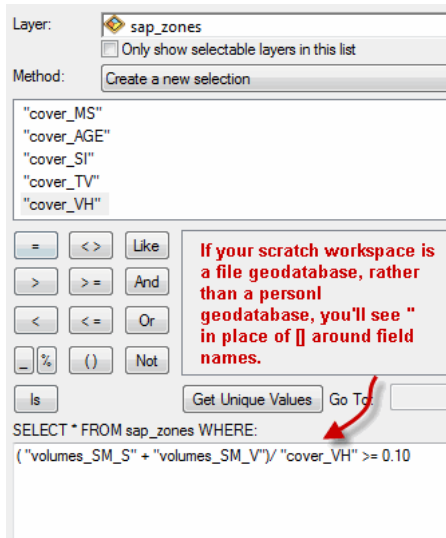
Layer: sap_zones

Only show selectable layers in this list

Method: Create a new selection

"cover_MS"
"cover_AGE"
"cover_SI"
"cover_TV"
"cover_VH"

| = | < > | Like |
|---|---|---|
| > | > = | And |
| < | < = | Or |
| _ % | ( ) | Not |

Is

If your scratch workspace is a file geodatabase, rather than a personl geodatabase, you'll see " in place of [] around field names.

Get Unique Values Go To:

SELECT * FROM sap_zones WHERE:

( "volumes_SM_S" + "volumes_SM_V")/ "cover_VH" >= 0.10